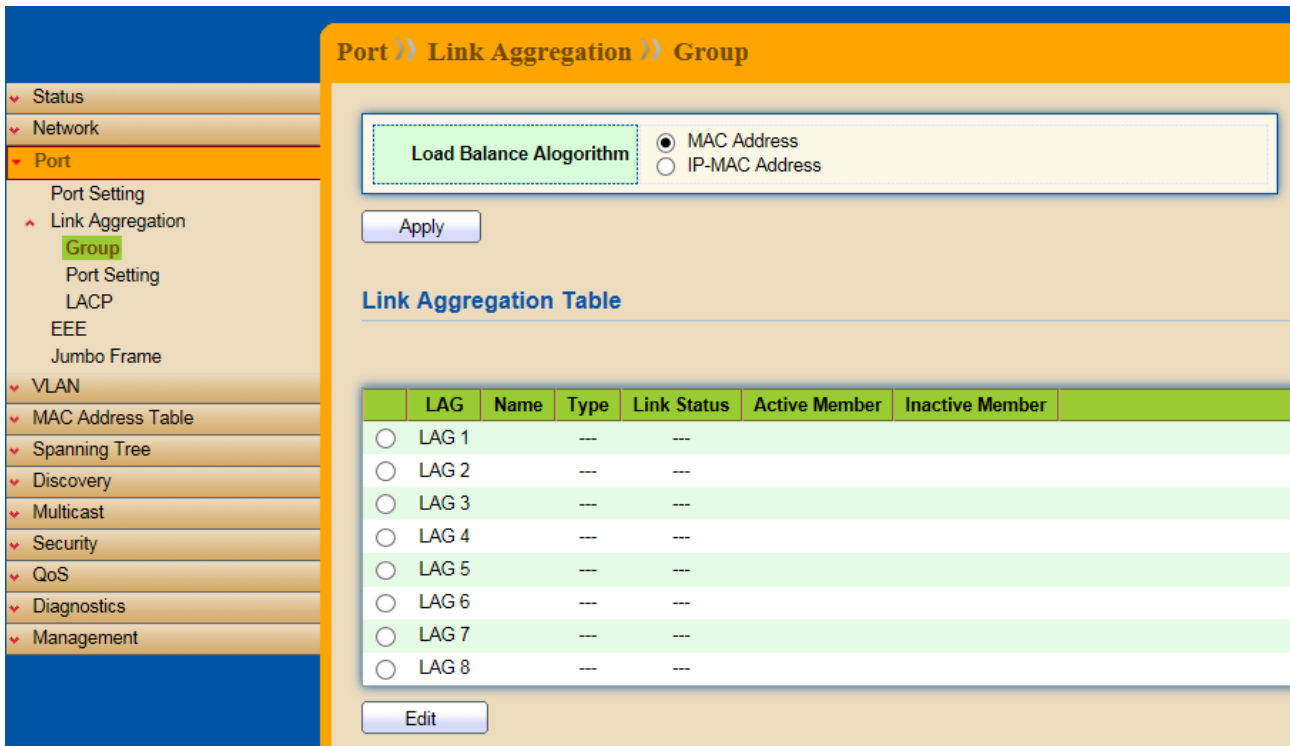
Status
Network
Port
Port Setting
Link Aggregation
Group
Port Setting
LACP
EEE
Jumbo Frame
VLAN
MAC Address Table
Spanning Tree
Discovery
Multicast
Security
QoS
Diagnostics
Management

Port » Link Aggregation » Group

Load Balance Alogorithm
MAC Address
IP-MAC Address

Apply

Link Aggregation Table

| | LAG | Name | Type | Link Status | Active Member | Inactive Member |
|---|---|---|---|---|---|---|
| ◯ | LAG 1 | | --- | --- | | |
| ◯ | LAG 2 | | --- | --- | | |
| ◯ | LAG 3 | | --- | --- | | |
| ◯ | LAG 4 | | --- | --- | | |
| ◯ | LAG 5 | | --- | --- | | |
| ◯ | LAG 6 | | --- | --- | | |
| ◯ | LAG 7 | | --- | --- | | |
| ◯ | LAG 8 | | --- | --- | | |

Edit